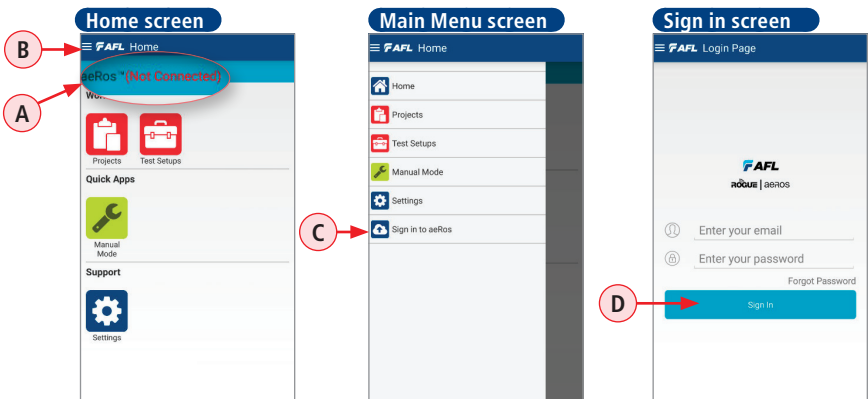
Home screen

B

AFL Home

aeRos "(Not Connected)

A

Wo

Projects

Test Setups

Quick Apps

Manual Mode

Support

Settings

Main Menu screen

AFL Home

Home

Projects

Test Setups

Manual Mode

Settings

C

Sign in to aeRos

Sign in screen

AFL Login Page

AFL

ROGUE | aeRos

Enter your email

Enter your password

Forgot Password

D

Sign In